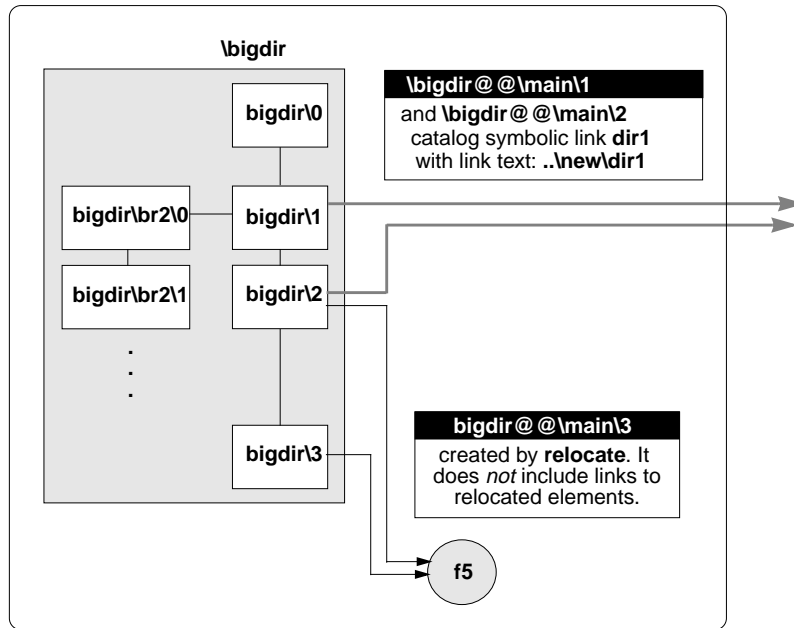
\bigdir

bigdir\0

bigdir\br2\0

bigdir\1

bigdir\br2\1

bigdir\2

.
.
.
.

bigdir\3

\bigdir@@\main\1

and \bigdir@@\main\2 catalog symbolic link dir1 with link text: ..\new\dir1

bigdir@@\main\3

created by relocate. It does *not* include links to relocated elements.

f5